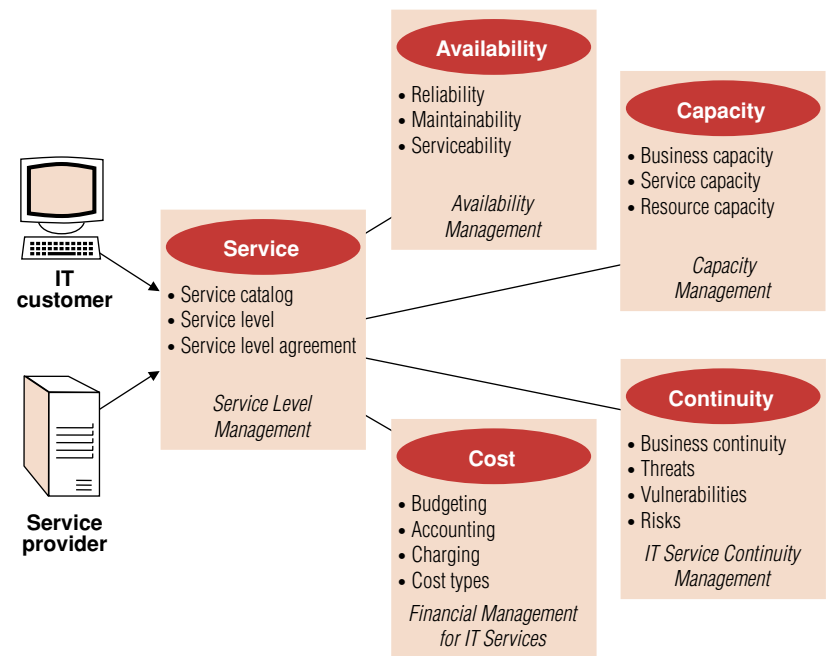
IT customer

Service provider

Service
• Service catalog
• Service level
• Service level agreement
Service Level Management

Availability
• Reliability
• Maintainability
• Serviceability
Availability Management

Capacity
• Business capacity
• Service capacity
• Resource capacity
Capacity Management

Continuity
• Business continuity
• Threats
• Vulnerabilities
• Risks
IT Service Continuity Management

Cost
• Budgeting
• Accounting
• Charging
• Cost types
Financial Management for IT Services